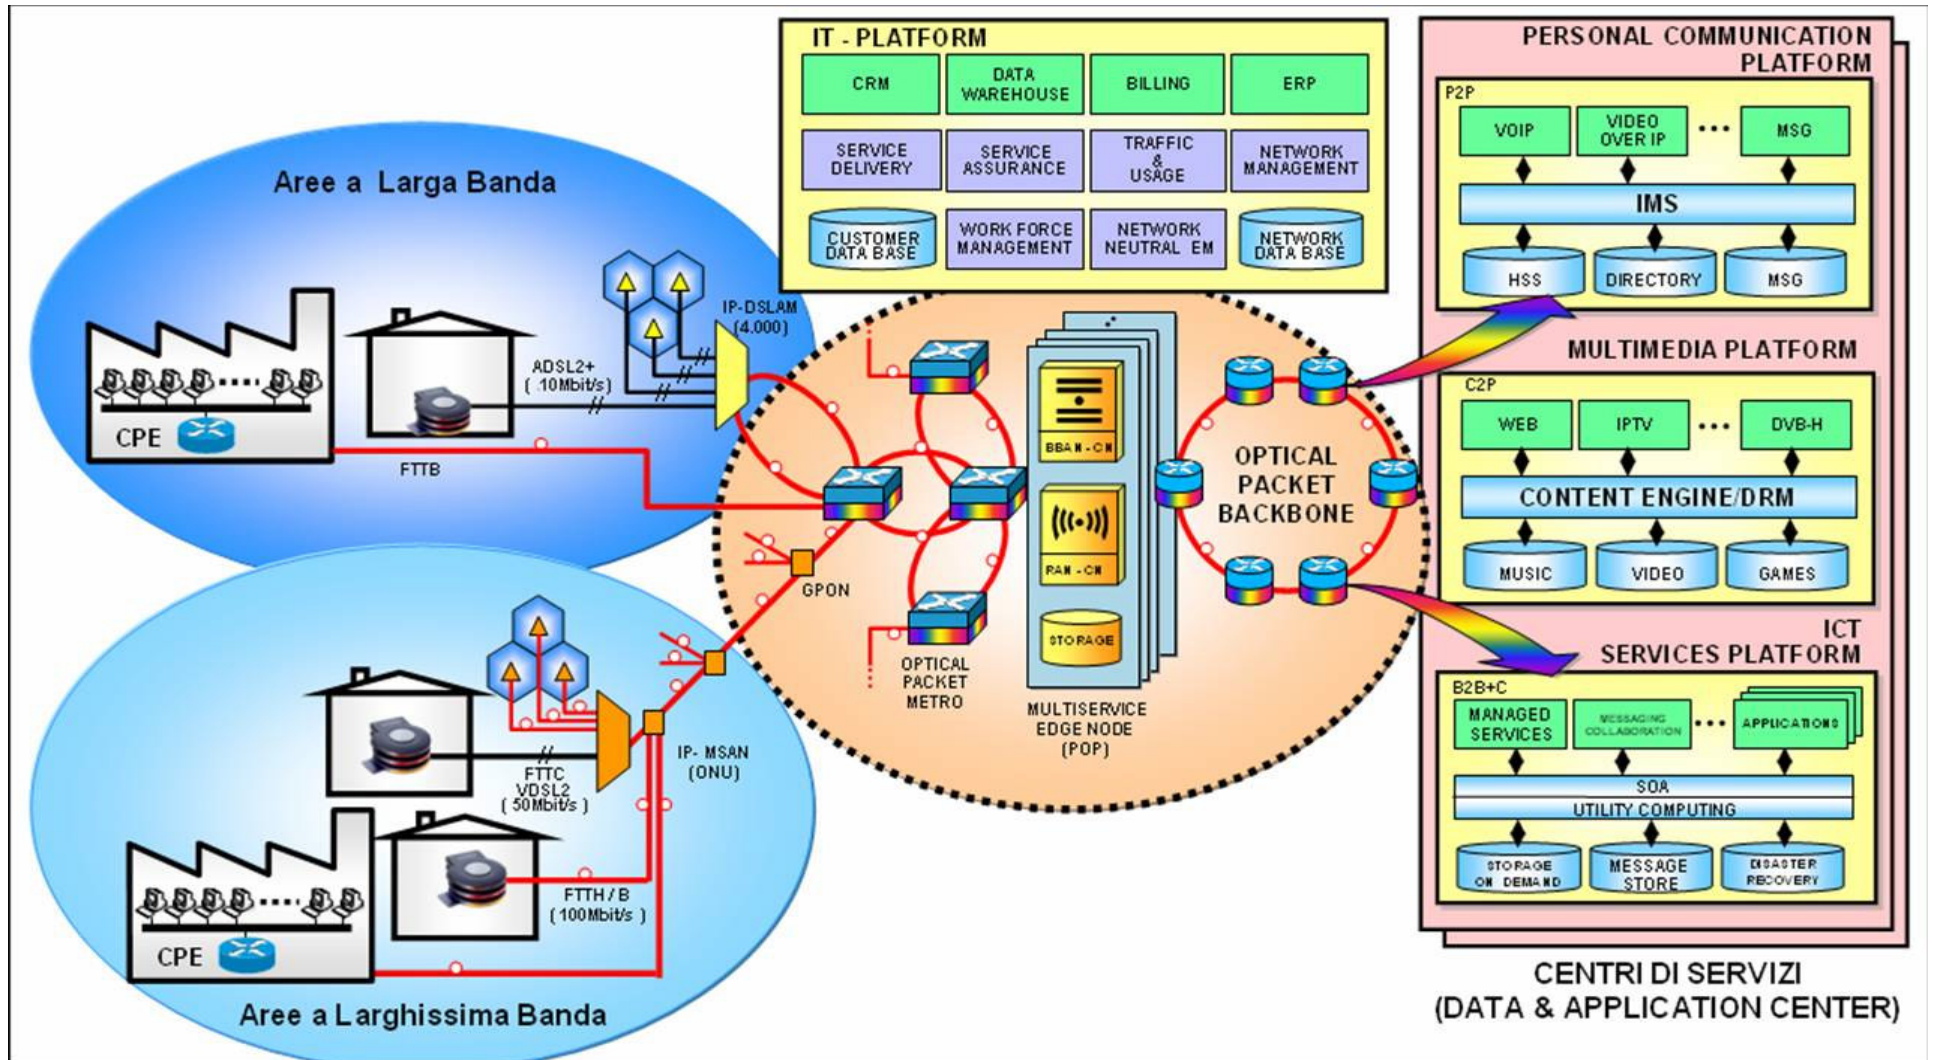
IT - PLATFORM

CRM
DATA WAREHOUSE
BILLING
ERP
SERVICE DELIVERY
SERVICE ASSURANCE
TRAFFIC & USAGE
NETWORK MANAGEMENT
CUSTOMER DATA BASE
WORK FORCE MANAGEMENT
NETWORK NEUTRAL EM
NETWORK DATA BASE

PERSONAL COMMUNICATION PLATFORM

P2P
VOIP
VIDEO OVER IP
...
MSG
IMS
HSS
DIRECTORY
MSG

MULTIMEDIA PLATFORM

C2P
WEB
IPTV
...
DVB-H
CONTENT ENGINE/DRM
MUSIC
VIDEO
GAMES

ICT SERVICES PLATFORM

B2B+C
MANAGED SERVICES
MESSAGING COLLABORATION
...
APPLICATIONS
SOA
UTILITY COMPUTING
STORAGE ON DEMAND
MESSAGE STORE
DISASTER RECOVERY

CENTRI DI SERVIZI
(DATA & APPLICATION CENTER)

Aree a Larga Banda

CPE
ADSL2+ ( 10Mbit/s)
IP-DSLAM (4.000)
FTTB

BBAN - CN
RAN - CN
STORAGE
OPTICAL PACKET BACKBONE
GPON
OPTICAL PACKET METRO
MULTISERVICE EDGE NODE (POP)

IP- MSAN (ONU)
FTTC VDSL2 ( 50Mbit/s )
FTTH / B ( 100Mbit/s )
CPE

Aree a Larghissima Banda